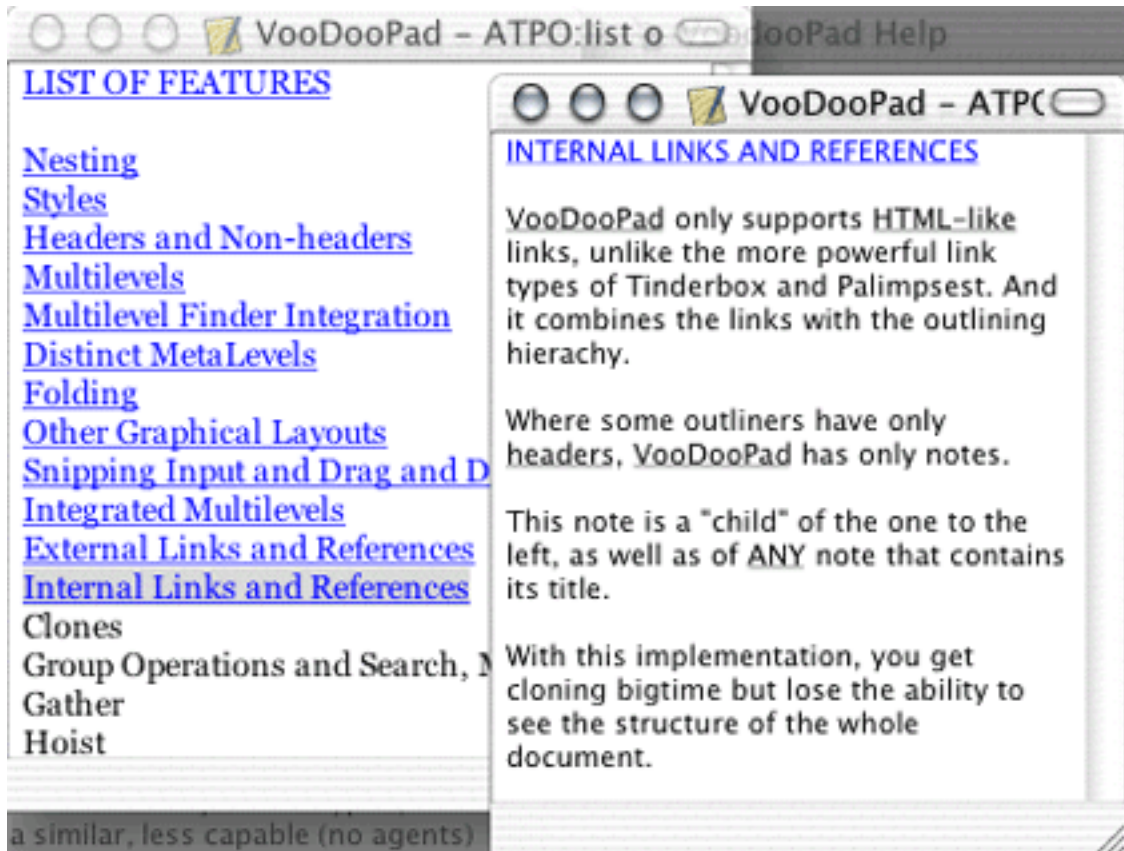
VooDooPad - ATPO:list o

ooPad Help

LIST OF FEATURES

Nesting
Styles
Headers and Non-headers
Multilevels
Multilevel Finder Integration
Distinct MetaLevels
Folding
Other Graphical Layouts
Snipping Input and Drag and D
Integrated Multilevels
External Links and References
Internal Links and References
Clones
Group Operations and Search, M
Gather
Hoist

a similar, less capable (no agents)

VooDooPad - ATP(

INTERNAL LINKS AND REFERENCES

VooDooPad only supports HTML-like links, unlike the more powerful link types of Tinderbox and Palimpsest. And it combines the links with the outlining hierachy.

Where some outliners have only headers, VooDooPad has only notes.

This note is a "child" of the one to the left, as well as of ANY note that contains its title.

With this implementation, you get cloning bigtime but lose the ability to see the structure of the whole document.